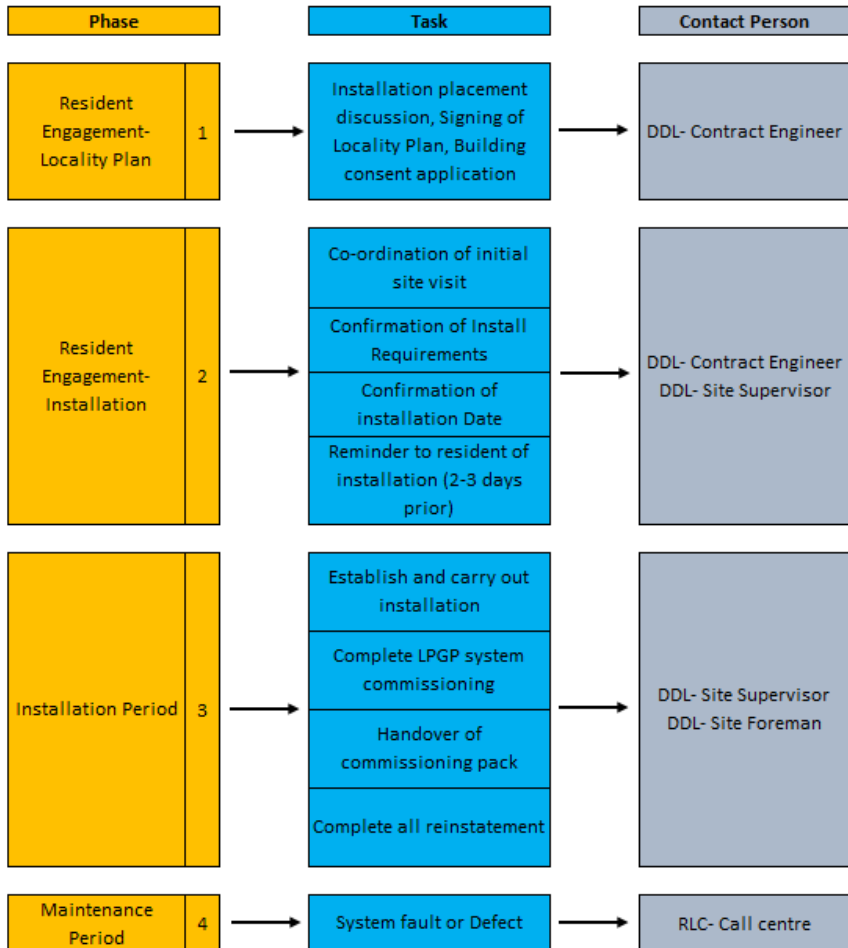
Phase

Task

Contact Person

Resident Engagement-Locality Plan

1

Installation placement discussion, Signing of Locality Plan, Building consent application

DDL- Contract Engineer

Resident Engagement-Installation

2

Co-ordination of initial site visit

Confirmation of Install Requirements

Confirmation of installation Date

Reminder to resident of installation (2-3 days prior)

DDL- Contract Engineer
DDL- Site Supervisor

Installation Period

3

Establish and carry out installation

Complete LPGP system commissioning

Handover of commissioning pack

Complete all reinstatement

DDL- Site Supervisor
DDL- Site Foreman

Maintenance Period

4

System fault or Defect

RLC- Call centre